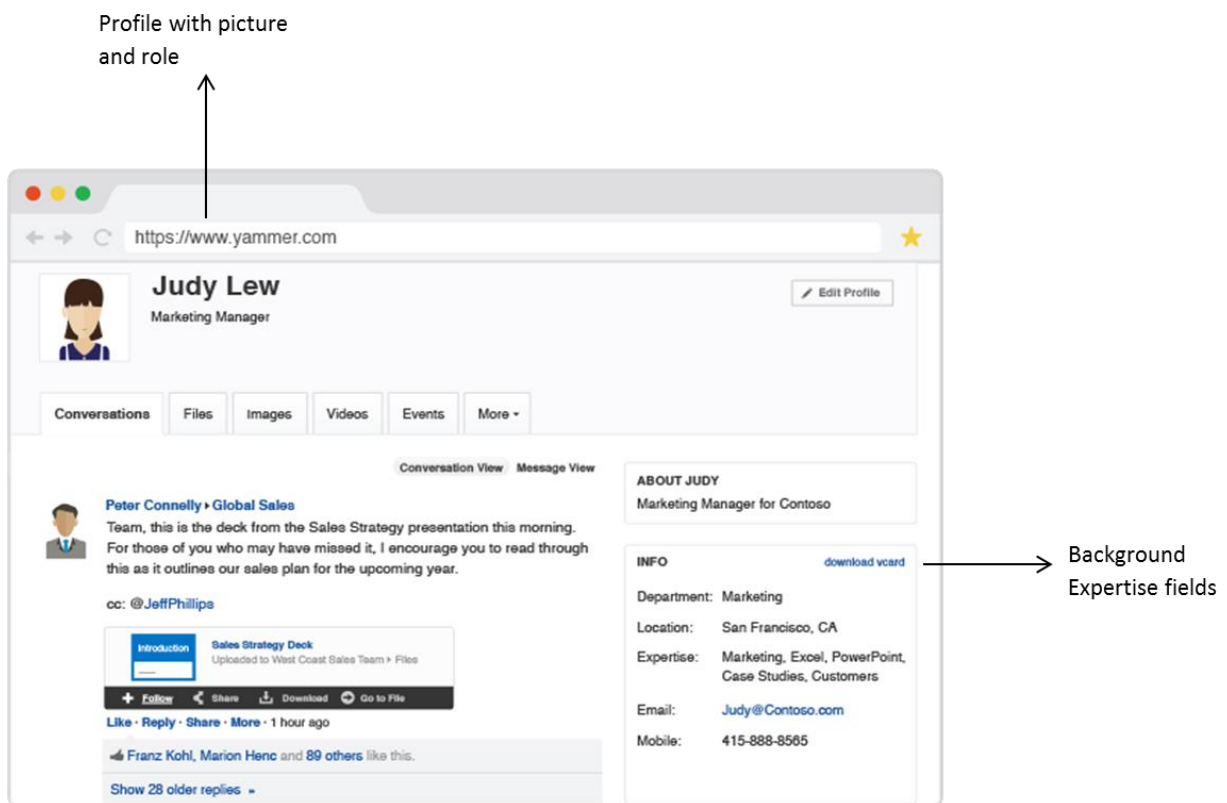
Profile with picture and role

https://www.yammer.com

Judy Lew
Marketing Manager

Edit Profile

Conversations | Files | Images | Videos | Events | More

Conversation View | Message View

Peter Connelly ▸ Global Sales
Team, this is the deck from the Sales Strategy presentation this morning. For those of you who may have missed it, I encourage you to read through this as it outlines our sales plan for the upcoming year.

cc: @JeffPhillips

Introduction
Sales Strategy Deck
Uploaded to West Coast Sales Team ▸ Files

Follow | Share | Download | Go to File

Like · Reply · Share · More · 1 hour ago

Franz Kohl, Marion Henc and 89 others like this.

Show 28 older replies »

ABOUT JUDY
Marketing Manager for Contoso

INFO
download vcard

Department: Marketing
Location: San Francisco, CA
Expertise: Marketing, Excel, PowerPoint, Case Studies, Customers
Email: Judy@Contoso.com
Mobile: 415-888-8565

Background Expertise fields